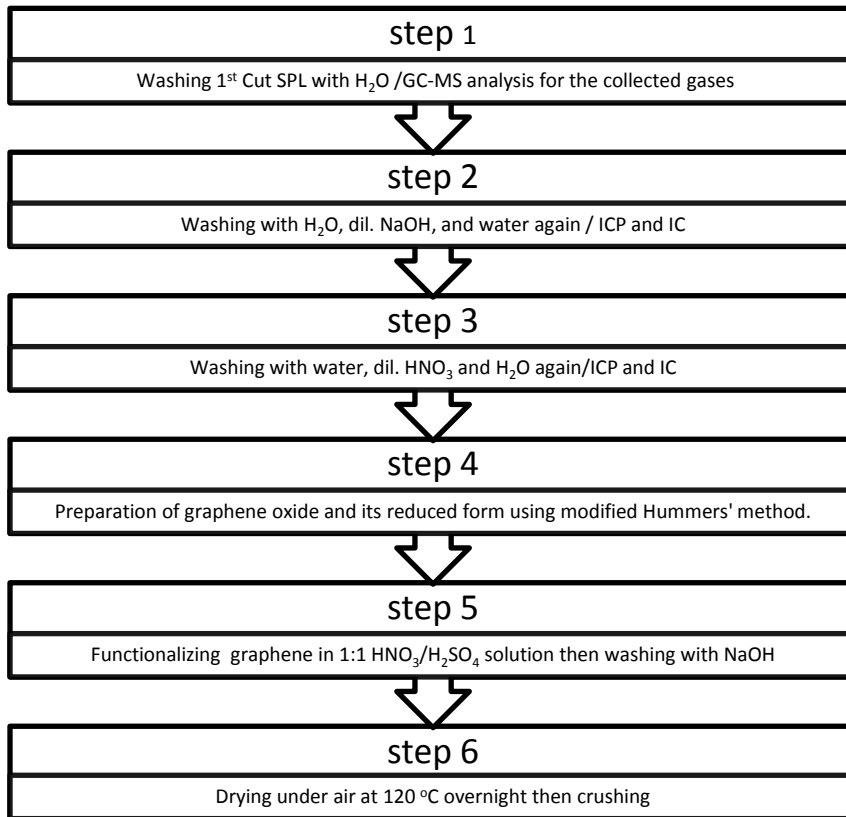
step 1

Washing 1$^{st}$ Cut SPL with $H_2O$ /GC-MS analysis for the collected gases

step 2

Washing with $H_2O$, dil. NaOH, and water again / ICP and IC

step 3

Washing with water, dil. $HNO_3$ and $H_2O$ again/ICP and IC

step 4

Preparation of graphene oxide and its reduced form using modified Hummers' method.

step 5

Functionalizing graphene in 1:1 $HNO_3/H_2SO_4$ solution then washing with NaOH

step 6

Drying under air at 120 $^{o}$C overnight then crushing